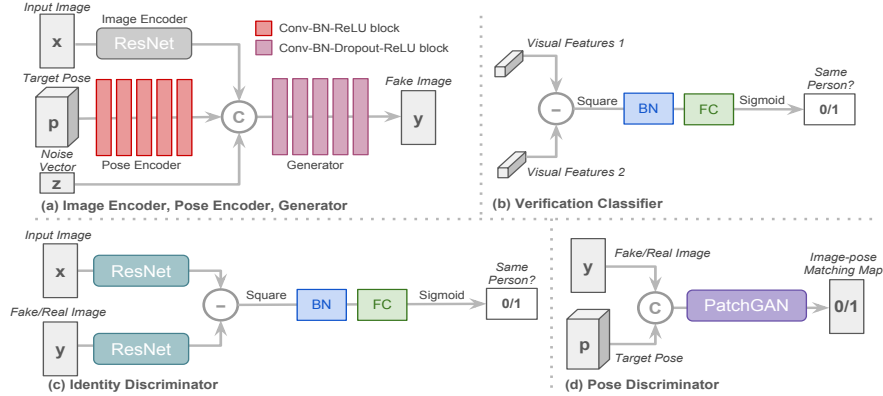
Input Image
x
Image Encoder
ResNet
Conv-BN-ReLU block
Conv-BN-Dropout-ReLU block
Target Pose
p
C
Fake Image
y
Pose Encoder
Generator
Noise Vector
z
(a) Image Encoder, Pose Encoder, Generator

Visual Features 1
–
Square
BN
FC
Sigmoid
Same Person?
0/1
Visual Features 2
(b) Verification Classifier

Input Image
x
ResNet
Fake/Real Image
y
ResNet
–
Square
BN
FC
Sigmoid
Same Person?
0/1
(c) Identity Discriminator

Fake/Real Image
y
C
PatchGAN
Image-pose Matching Map
0/1
p
Target Pose
(d) Pose Discriminator